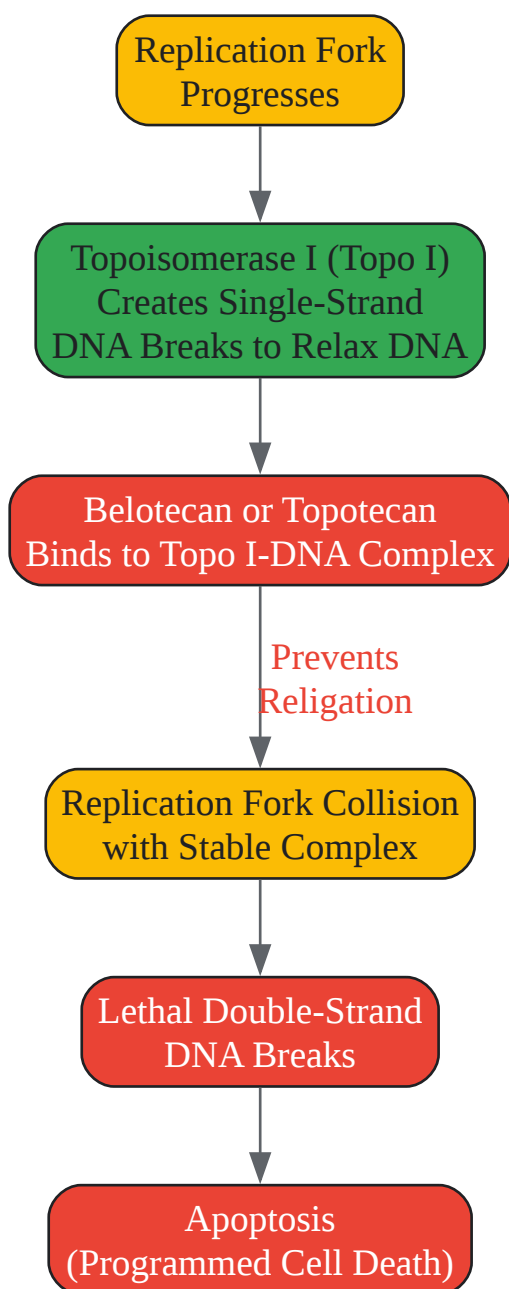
Replication Fork Progresses

Topoisomerase I (Topo I) Creates Single-Strand DNA Breaks to Relax DNA

Belotecan or Topotecan Binds to Topo I-DNA Complex

Prevents Religation

Replication Fork Collision with Stable Complex

Lethal Double-Strand DNA Breaks

Apoptosis (Programmed Cell Death)